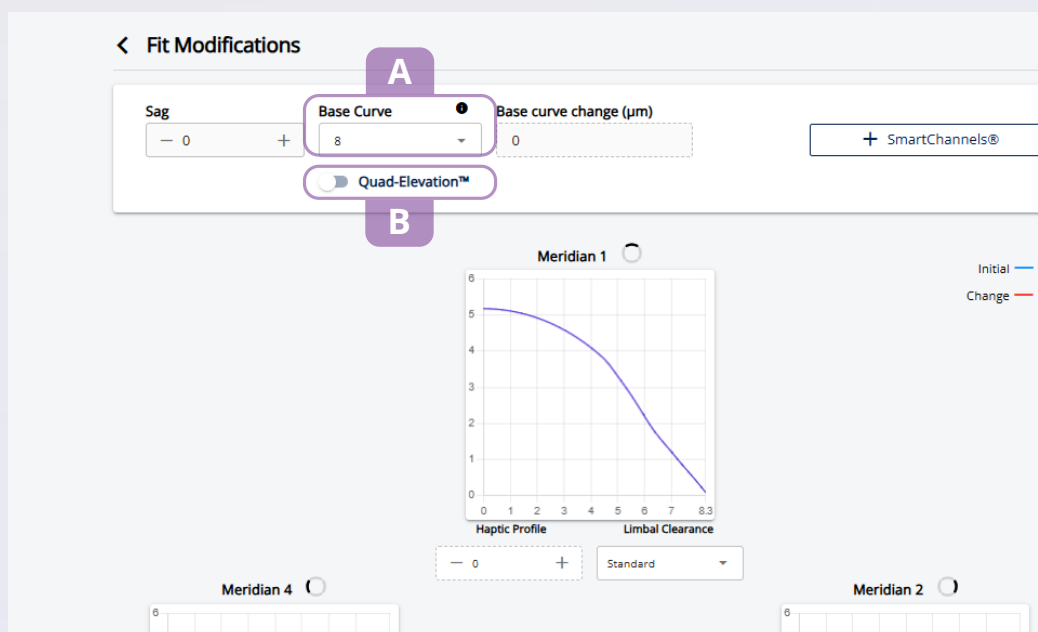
Fit Modifications

A

Sag
— 0 +

Base Curve
8

Base curve change (μm)
0

+ SmartChannels®

Quad-Elevation™

B

Meridian 1

Initial
Change

6
5
4
3
2
1
0
0 1 2 3 4 5 6 7 8.3

Haptic Profile
Limbal Clearance

— 0 +
Standard

Meridian 4
6

Meridian 2
6